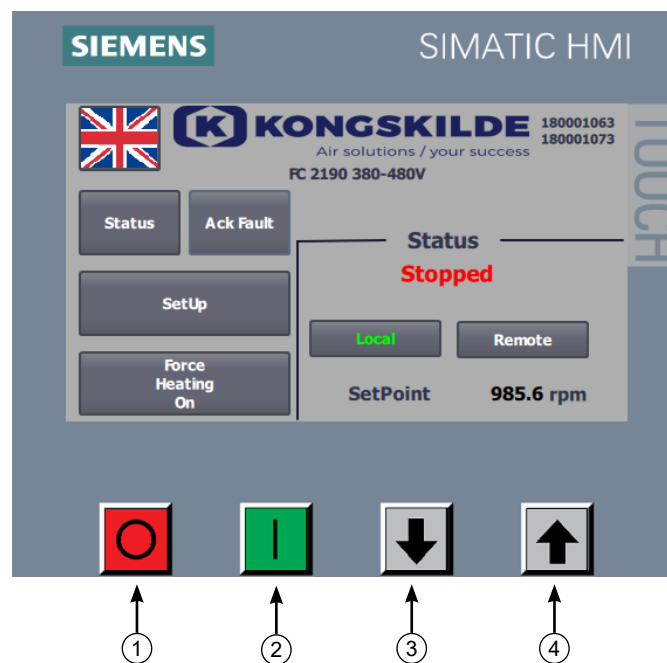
SIEMENS

SIMATIC HMI

KONGSKILDE
Air solutions / your success

180001063
180001073

FC 2190 380-480V

TOUCH

Status

Ack Fault

SetUp

Force Heating On

Status

Stopped

Local

Remote

SetPoint

985.6 rpm

1

2

3

4